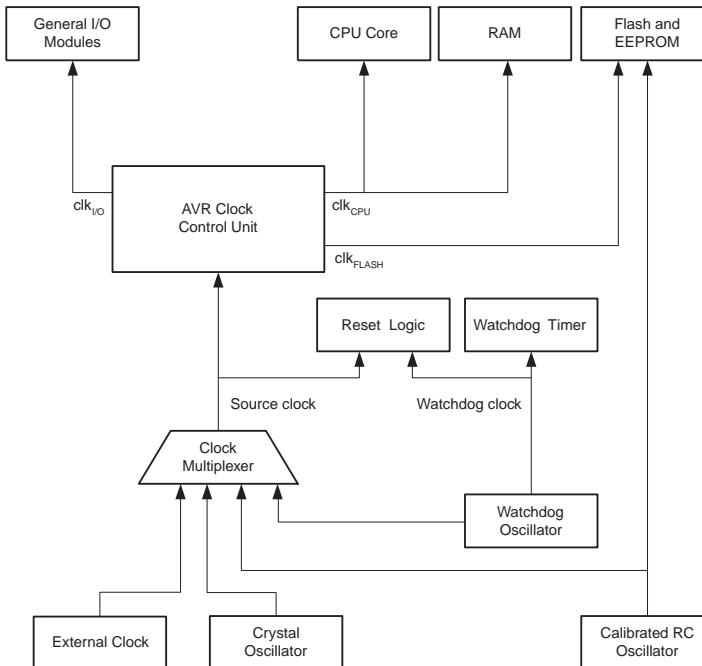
General I/O Modules

CPU Core

RAM

Flash and EEPROM

$clk_{I/O}$

AVR Clock Control Unit

$clk_{CPU}$

$clk_{FLASH}$

Reset Logic

Watchdog Timer

Source clock

Watchdog clock

Clock Multiplexer

Watchdog Oscillator

External Clock

Crystal Oscillator

Calibrated RC Oscillator